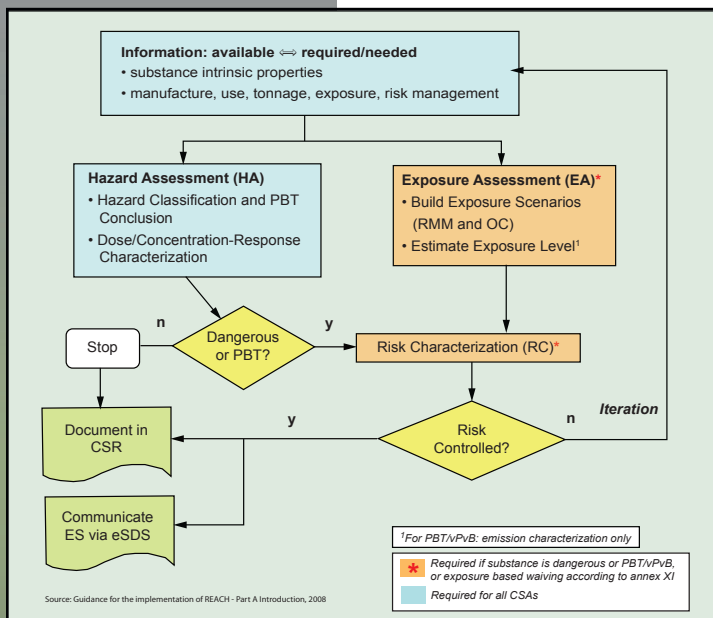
**Information: available $\Leftrightarrow$ required/needed**
• substance intrinsic properties
• manufacture, use, tonnage, exposure, risk management

**Hazard Assessment (HA)**
• Hazard Classification and PBT Conclusion
• Dose/Concentration-Response Characterization

**Exposure Assessment (EA)***
• Build Exposure Scenarios (RMM and OC)
• Estimate Exposure Level$^1$

Stop

n

Dangerous or PBT?

y

Risk Characterization (RC)*

Document in CSR

y

Risk Controlled?

n

*Iteration*

Communicate ES via eSDS

$^1$*For PBT/vPvB: emission characterization only*

* *Required if substance is dangerous or PBT/vPvB, or exposure based waiving according to annex XI*

*Required for all CSAs*

Source: Guidance for the implementation of REACH - Part A Introduction, 2008